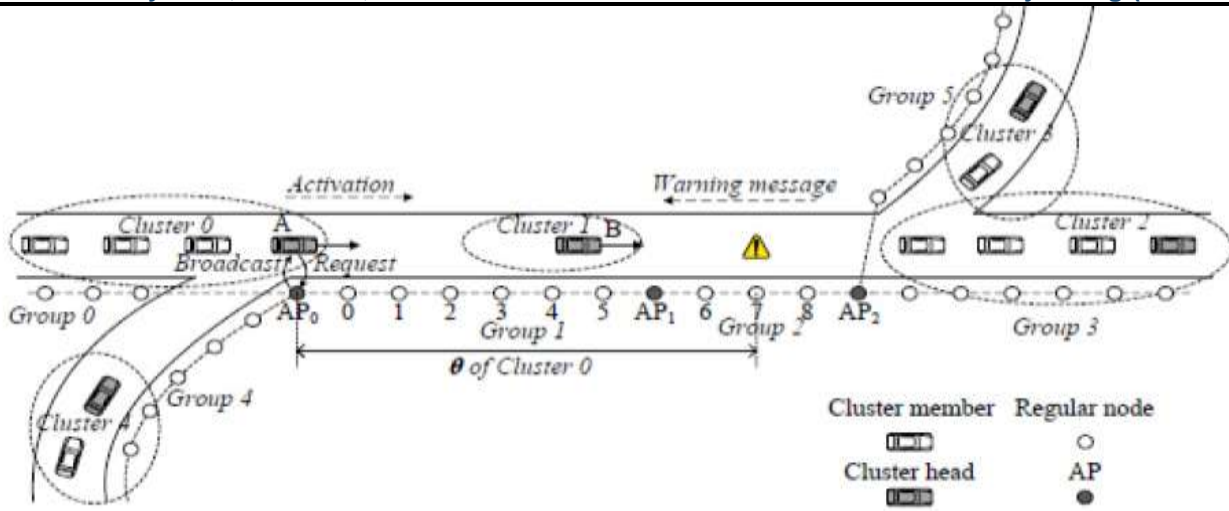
Group 5
Cluster 3
Activation
Warning message
Cluster 0
A
Cluster 1
B
Cluster 2
Broadcast
Request
Group 0
$AP_0$
0
1
2
3
4
5
$AP_1$
6
7
8
$AP_2$
Group 1
Group 2
Group 3
$\theta$ of Cluster 0
Group 4
Cluster 4
Cluster member
Regular node
Cluster head
AP